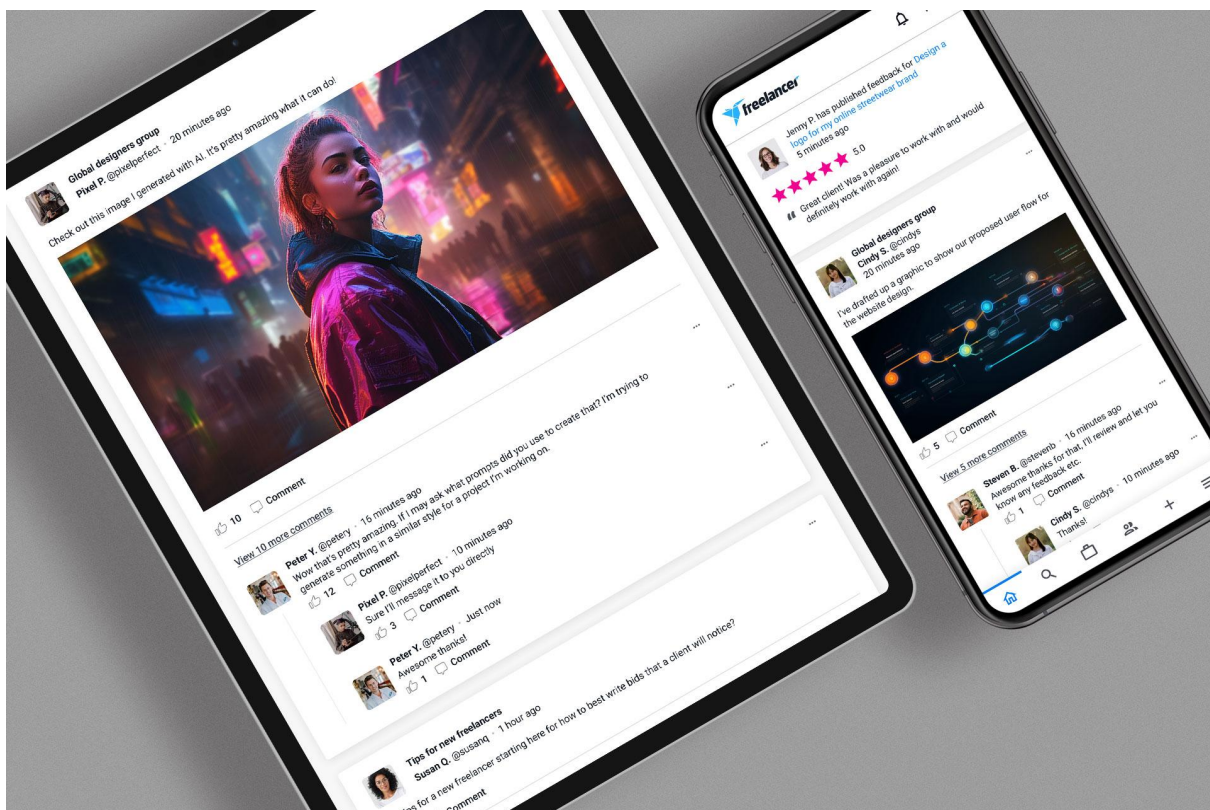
Global designers group
Pixel P. @pixelperfect · 20 minutes ago

Check out this image I generated with AI. It's pretty amazing what it can do!

10 Comment

View 10 more comments

Peter Y. @petery · 15 minutes ago
Wow that's pretty amazing. If I may ask what prompts did you use to create that? I'm trying to generate something in a similar style for a project I'm working on.
12 Comment

Pixel P. @pixelperfect · 10 minutes ago
Sure I'll message it to you directly
3 Comment

Peter Y. @petery · Just now
Awesome thanks!
1 Comment

Tips for new freelancers
Susan Q. @susanq · 1 hour ago
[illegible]ips for a new freelancer starting here for how to best write bids that a client will notice?
Comment

freelancer

Jenny P. has published feedback for Design a logo for my online streetwear brand
5 minutes ago
5.0
Great client! Was a pleasure to work with and would definitely work with again!

Global designers group
Cindy S. @cindys
20 minutes ago
I've drafted up a graphic to show our proposed user flow for the website design.

5 Comment

View 5 more comments

Steven B. @stevenb · 16 minutes ago
Awesome thanks for that, I'll review and let you know any feedback etc.
1 Comment

Cindy S. @cindys · 10 minutes ago
Thanks!